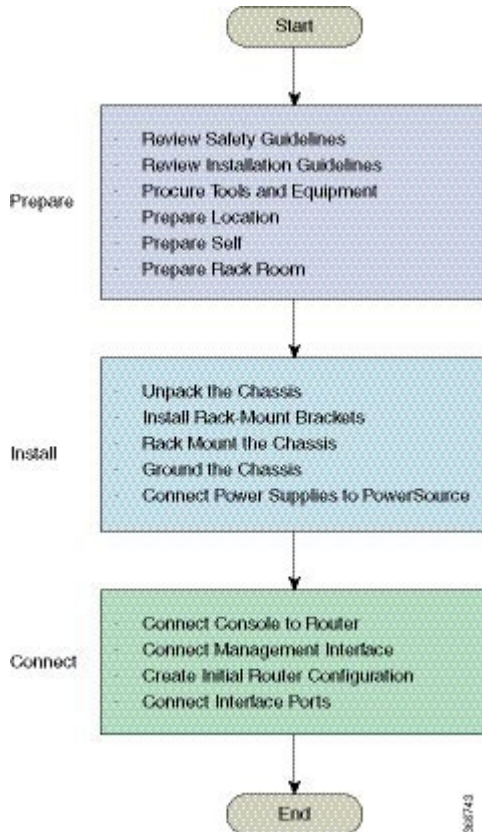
Start

Prepare

- Review Safety Guidelines
- Review Installation Guidelines
- Procure Tools and Equipment
- Prepare Location
- Prepare Self
- Prepare Rack Room

Install

- Unpack the Chassis
- Install Rack-Mount Brackets
- Rack Mount the Chassis
- Ground the Chassis
- Connect Power Supplies to PowerSource

Connect

- Connect Console to Router
- Connect Management Interface
- Create Initial Router Configuration
- Connect Interface Ports

End

368743